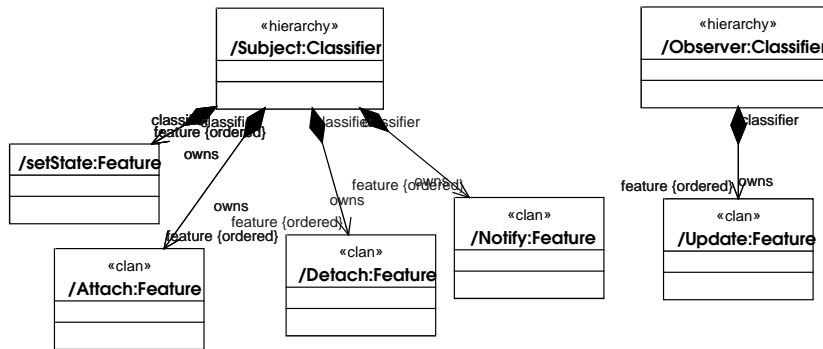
«hierarchy»
/Subject:Classifier

«hierarchy»
/Observer:Classifier

classifier classifier
feature {ordered}

classifier classifier

classifier

/setState:Feature

owns

owns

feature {ordered}

owns

feature {ordered}

owns

feature {ordered}

feature {ordered}

owns

«clan»
/Notify:Feature

«clan»
/Update:Feature

«clan»
/Attach:Feature

«clan»
/Detach:Feature